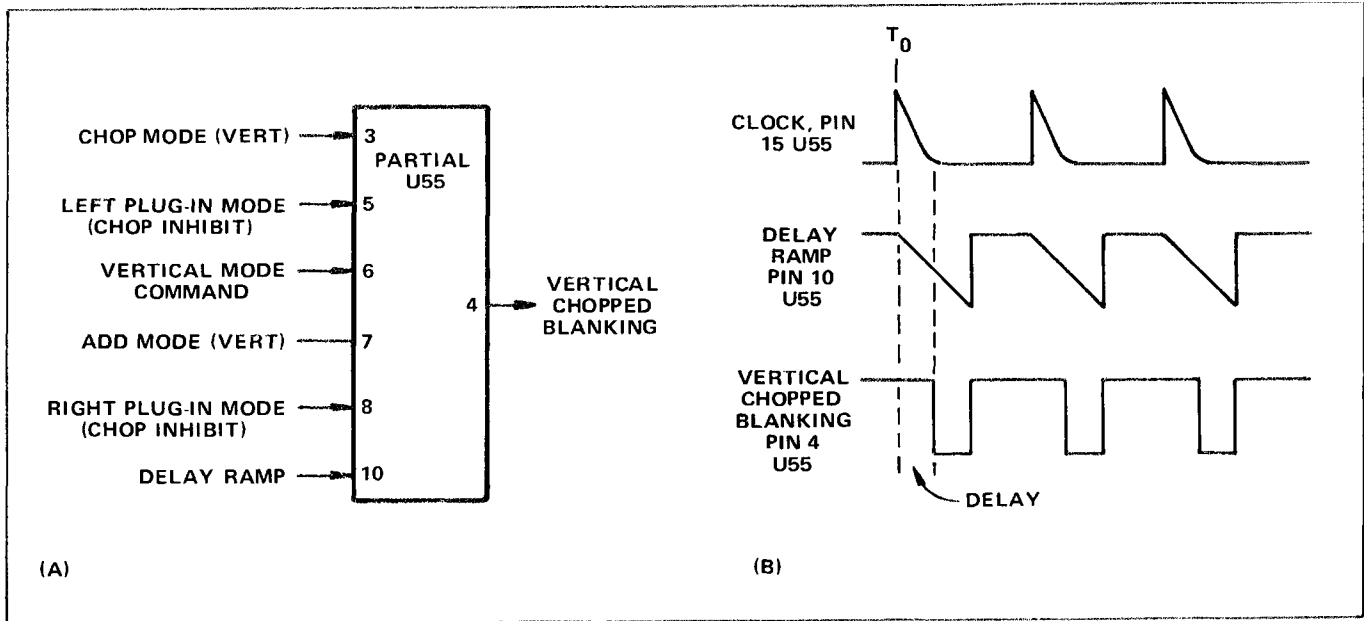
CHOP MODE (VERT) 3
PARTIAL U55
LEFT PLUG-IN MODE (CHOP INHIBIT) 5
VERTICAL MODE COMMAND 6
ADD MODE (VERT) 7
RIGHT PLUG-IN MODE (CHOP INHIBIT) 8
DELAY RAMP 10
4 VERTICAL CHOPPED BLANKING

(A)

$T_0$

CLOCK, PIN 15 U55

DELAY RAMP PIN 10 U55

VERTICAL CHOPPED BLANKING PIN 4 U55

DELAY

(B)